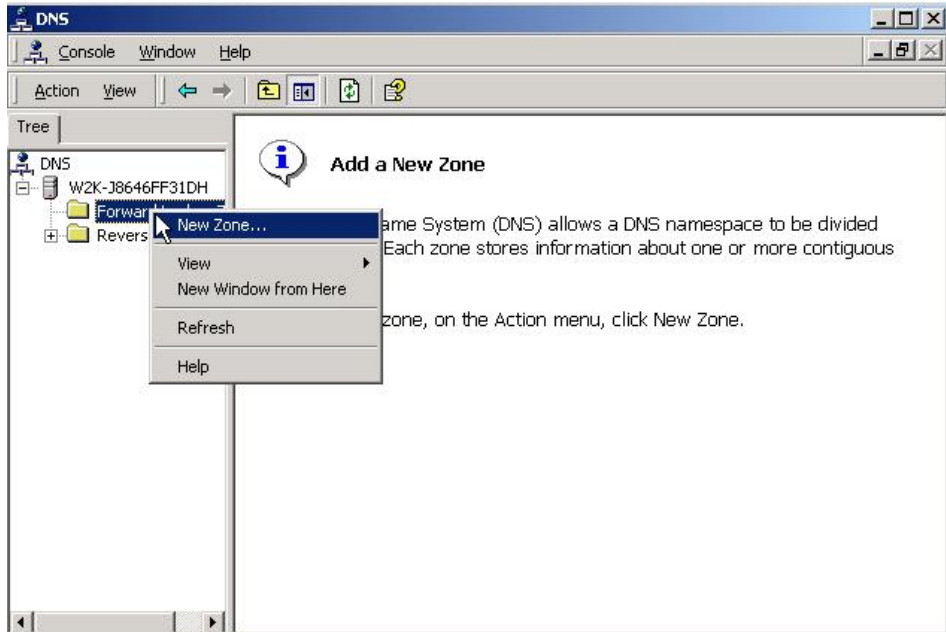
DNS
Console Window Help
Action View
Tree
DNS
W2K-J8646FF31DH
Forwar
Revers
New Zone...
View
New Window from Here
Refresh
Help

Add a New Zone

ame System (DNS) allows a DNS namespace to be divided Each zone stores information about one or more contiguous

zone, on the Action menu, click New Zone.